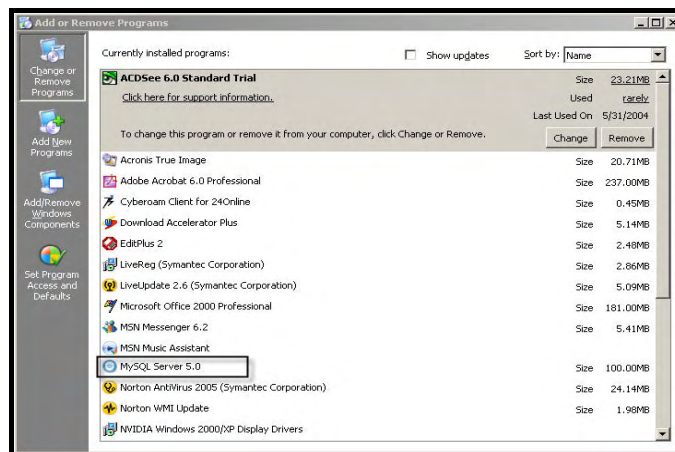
Add or Remove Programs

Change or Remove Programs

Add New Programs

Add/Remove Windows Components

Set Program Access and Defaults

Currently installed programs:

Show updates

Sort by: Name

ACDSee 6.0 Standard Trial

Size 23.21MB

Click here for support information.

Used rarely

Last Used On 5/31/2004

To change this program or remove it from your computer, click Change or Remove.

Change

Remove

| Program | | |
|---|---|---|
| Acronis True Image | Size | 20.71MB |
| Adobe Acrobat 6.0 Professional | Size | 237.00MB |
| Cyberoam Client for 24Online | Size | 0.45MB |
| Download Accelerator Plus | Size | 5.14MB |
| EditPlus 2 | Size | 2.48MB |
| LiveReg (Symantec Corporation) | Size | 2.86MB |
| LiveUpdate 2.6 (Symantec Corporation) | Size | 5.09MB |
| Microsoft Office 2000 Professional | Size | 181.00MB |
| MSN Messenger 6.2 | Size | 5.41MB |
| MSN Music Assistant | | |
| MySQL Server 5.0 | Size | 100.00MB |
| Norton AntiVirus 2005 (Symantec Corporation) | Size | 24.14MB |
| Norton WMI Update | Size | 1.98MB |
| NVIDIA Windows 2000/XP Display Drivers | | |